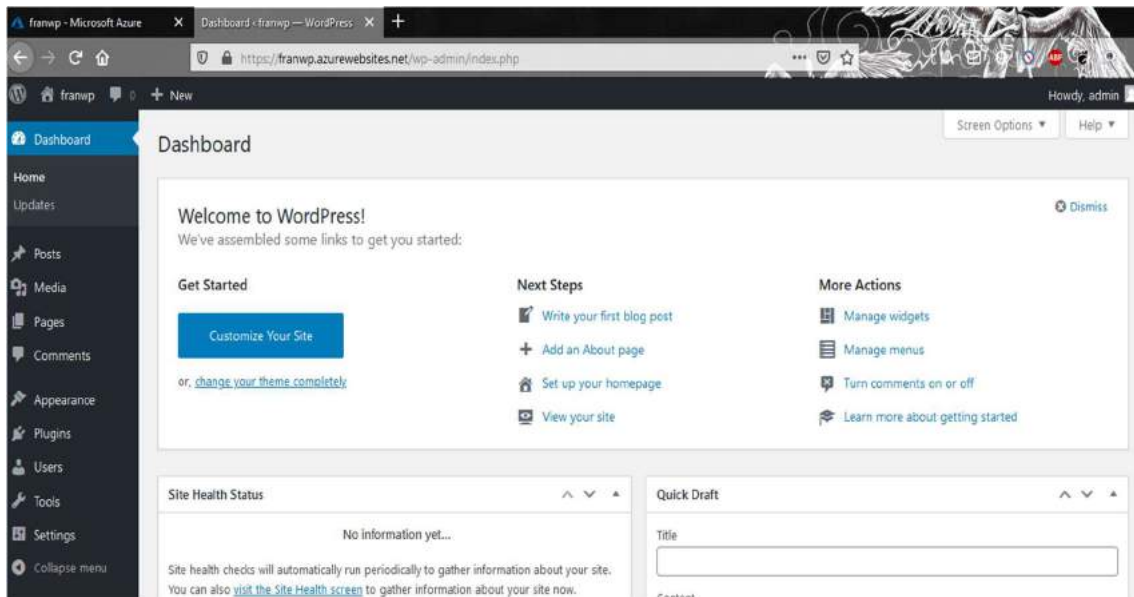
franwp - Microsoft Azure
Dashboard ‹ franwp — WordPress
https://franwp.azurewebsites.net/wp-admin/index.php
franwp 0 + New
Howdy, admin
Dashboard
Home
Updates
Posts
Media
Pages
Comments
Appearance
Plugins
Users
Tools
Settings
Collapse menu
Dashboard
Screen Options ▼
Help ▼
Welcome to WordPress!
We've assembled some links to get you started:
Dismiss
Get Started
Customize Your Site
or, change your theme completely
Next Steps
Write your first blog post
Add an About page
Set up your homepage
View your site
More Actions
Manage widgets
Manage menus
Turn comments on or off
Learn more about getting started
Site Health Status
No information yet...
Site health checks will automatically run periodically to gather information about your site. You can also visit the Site Health screen to gather information about your site now.
Quick Draft
Title
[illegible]